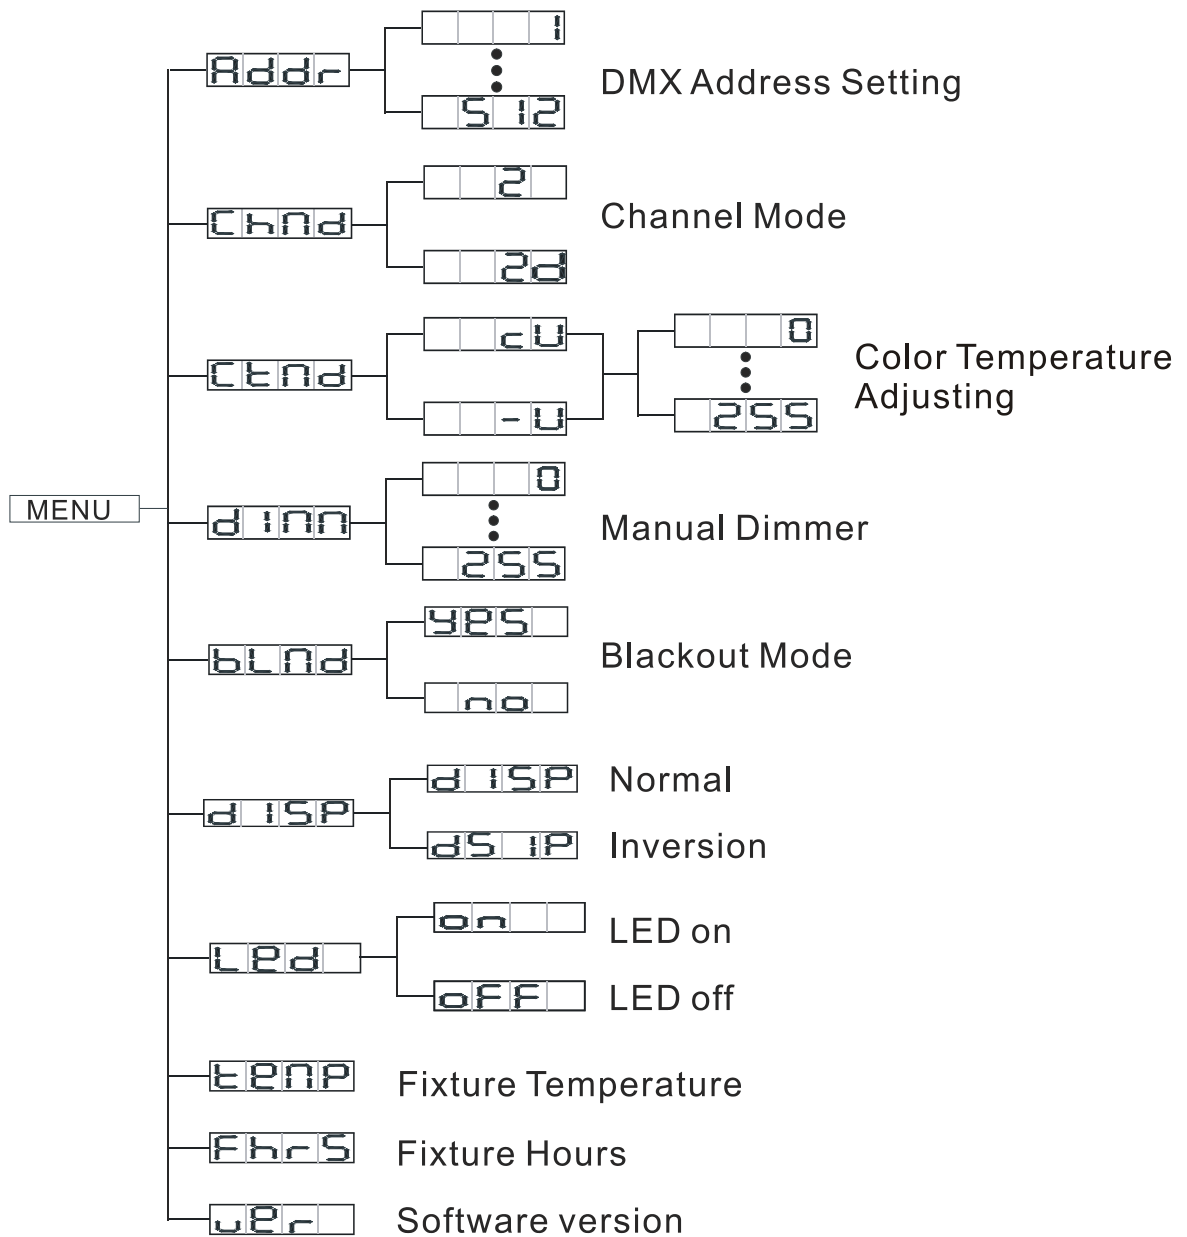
MENU

Addr
1
512
DMX Address Setting

ChNd
2
2d
Channel Mode

CtNd
cU
-U
0
255
Color Temperature Adjusting

dINN
0
255
Manual Dimmer

bLNd
YES
no
Blackout Mode

dISP
dISP Normal
dSIP Inversion

LEd
on LED on
oFF LED off

tENP Fixture Temperature

FhrS Fixture Hours

uEr Software version